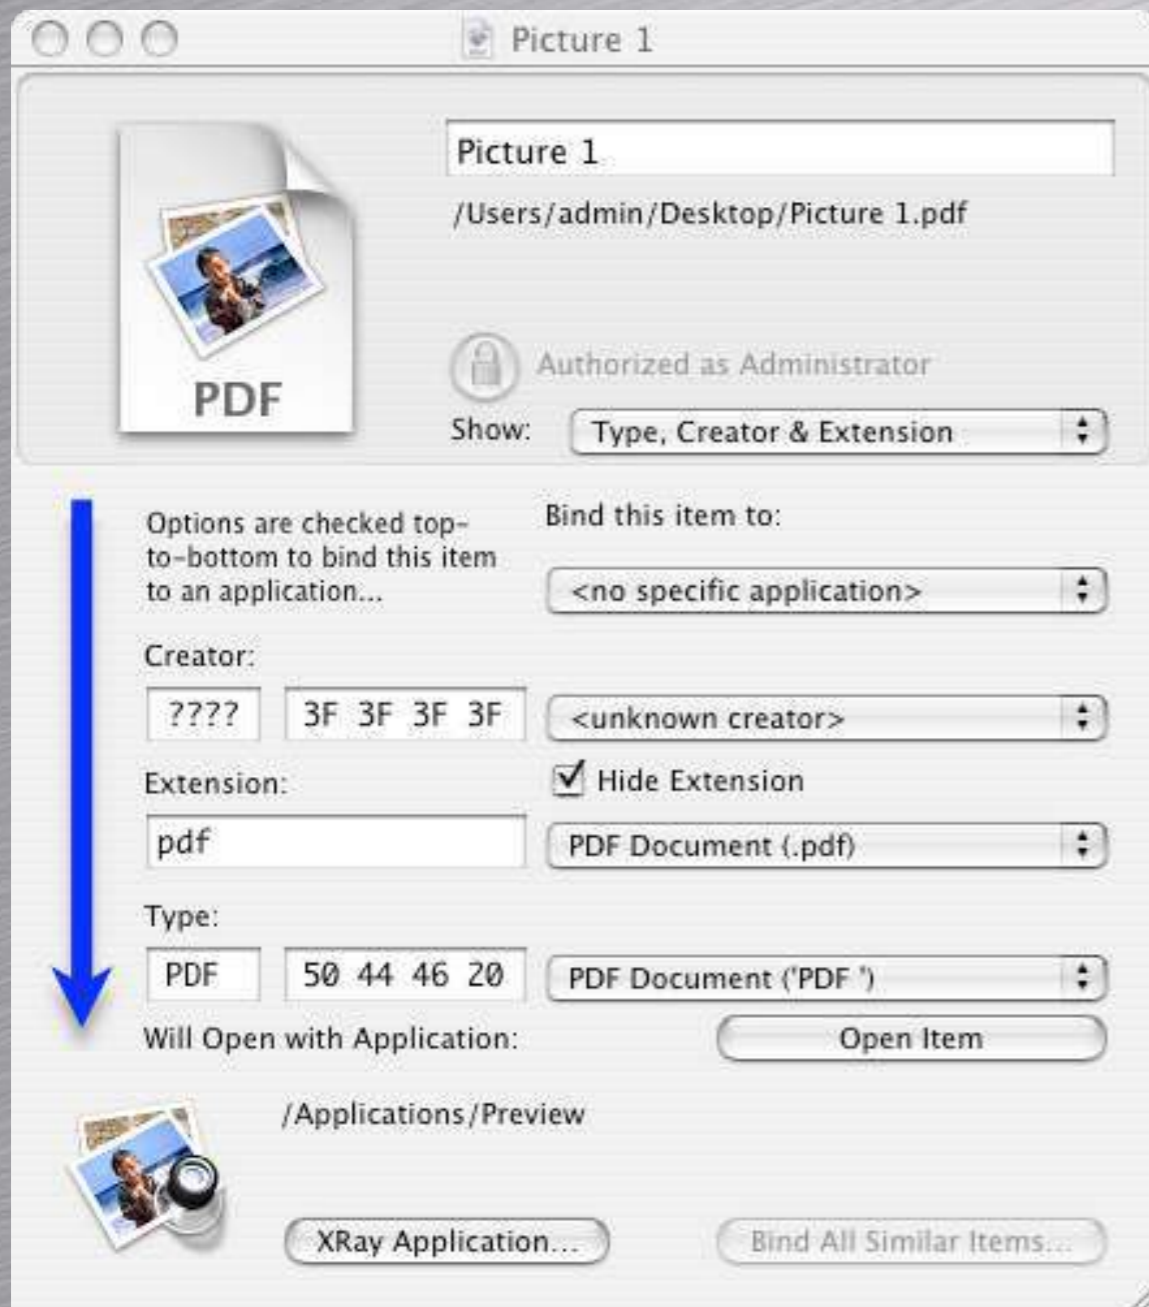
Picture 1

PDF

Picture 1

/Users/admin/Desktop/Picture 1.pdf

Authorized as Administrator

Show: Type, Creator & Extension

Options are checked top-to-bottom to bind this item to an application...

Bind this item to:

<no specific application>

Creator:

???? 3F 3F 3F 3F

<unknown creator>

Extension:

Hide Extension

pdf

PDF Document (.pdf)

Type:

PDF 50 44 46 20

PDF Document ('PDF ')

Will Open with Application:

Open Item

/Applications/Preview

XRay Application...

Bind All Similar Items...